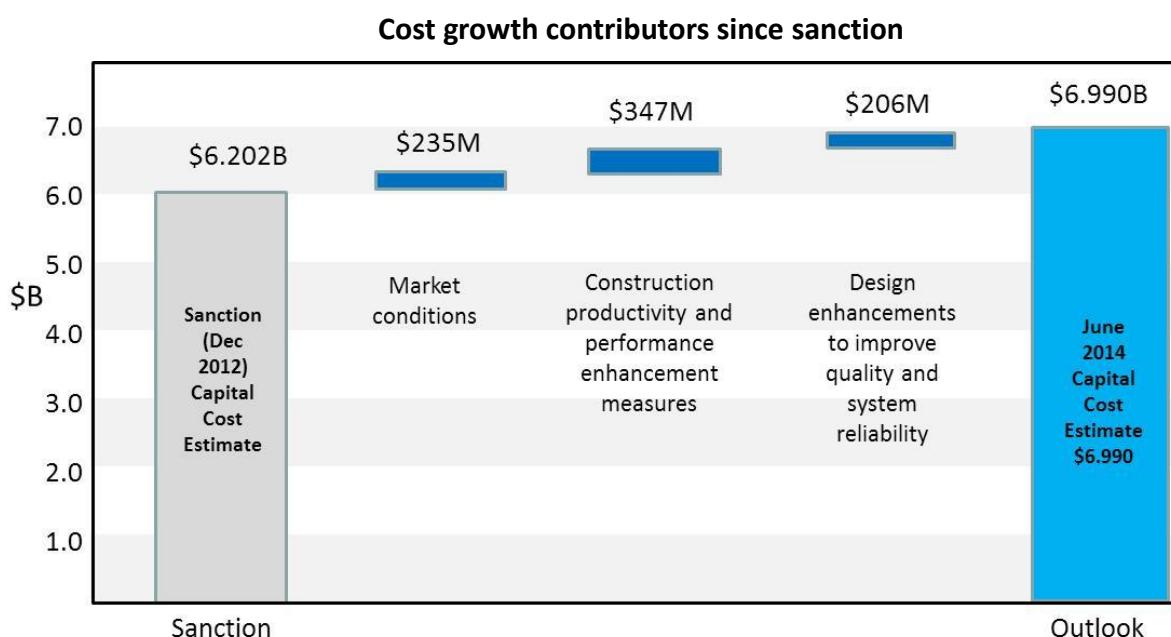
Cost growth contributors since sanction

7.0
6.0
5.0
$B
4.0
3.0
2.0
1.0

$6.202B

Sanction (Dec 2012) Capital Cost Estimate

$235M

Market conditions

$347M

Construction productivity and performance enhancement measures

$206M

Design enhancements to improve quality and system reliability

$6.990B

June 2014 Capital Cost Estimate $6.990

Sanction

Outlook